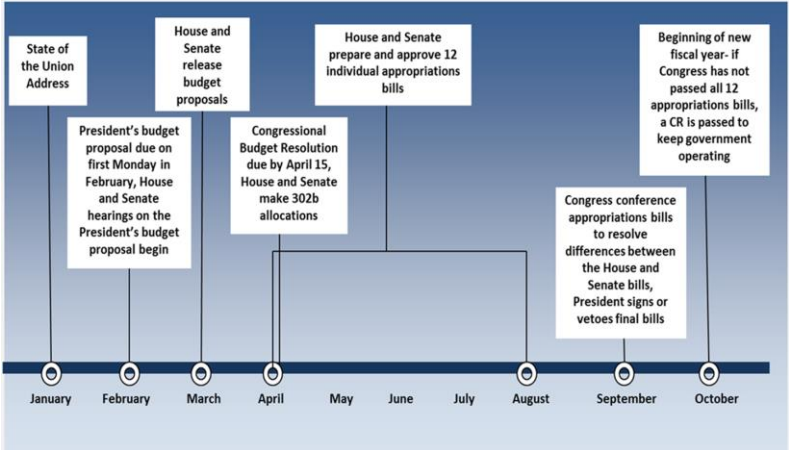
State of the Union Address

House and Senate release budget proposals

House and Senate prepare and approve 12 individual appropriations bills

Beginning of new fiscal year- if Congress has not passed all 12 appropriations bills, a CR is passed to keep government operating

President's budget proposal due on first Monday in February, House and Senate hearings on the President's budget proposal begin

Congressional Budget Resolution due by April 15, House and Senate make 302b allocations

Congress conference appropriations bills to resolve differences between the House and Senate bills, President signs or vetoes final bills

January

February

March

April

May

June

July

August

September

October